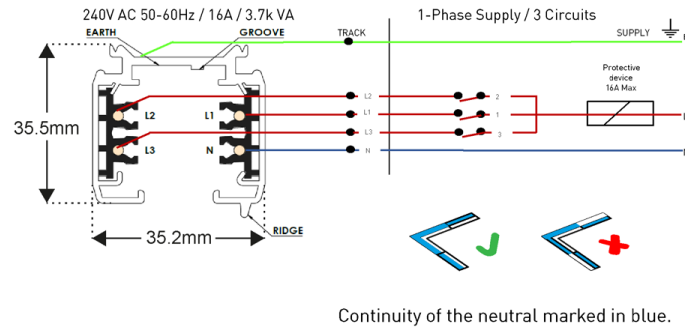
240V AC 50-60Hz / 16A / 3.7k VA

1-Phase Supply / 3 Circuits

EARTH

GROOVE

TRACK

SUPPLY

35.5mm

L2

L1

L3

N

L2

L1

L3

N

2

1

3

Protective device 16A Max

35.2mm

RIDGE

Continuity of the neutral marked in blue.